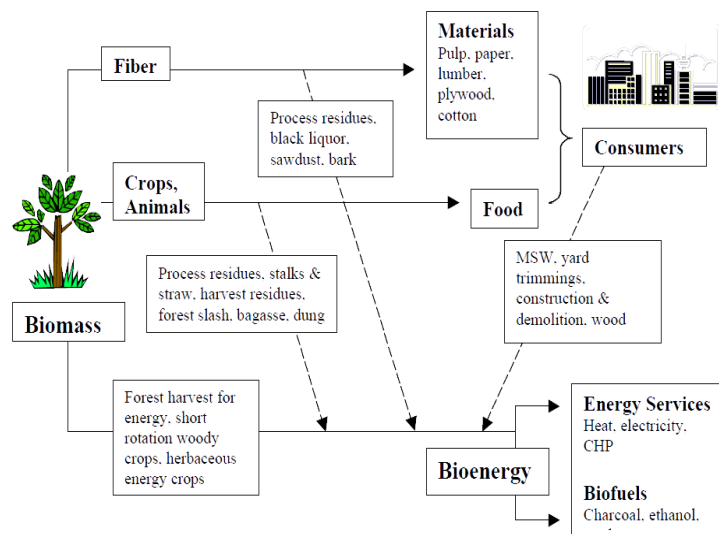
Fiber

Materials
Pulp, paper, lumber, plywood, cotton

Process residues, black liquor, sawdust, bark

Consumers

Crops, Animals

Food

MSW, yard trimmings, construction & demolition, wood

Process residues, stalks & straw, harvest residues, forest slash, bagasse, dung

Biomass

Forest harvest for energy, short rotation woody crops, herbaceous energy crops

Bioenergy

Energy Services
Heat, electricity, CHP

Biofuels
Charcoal, ethanol, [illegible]